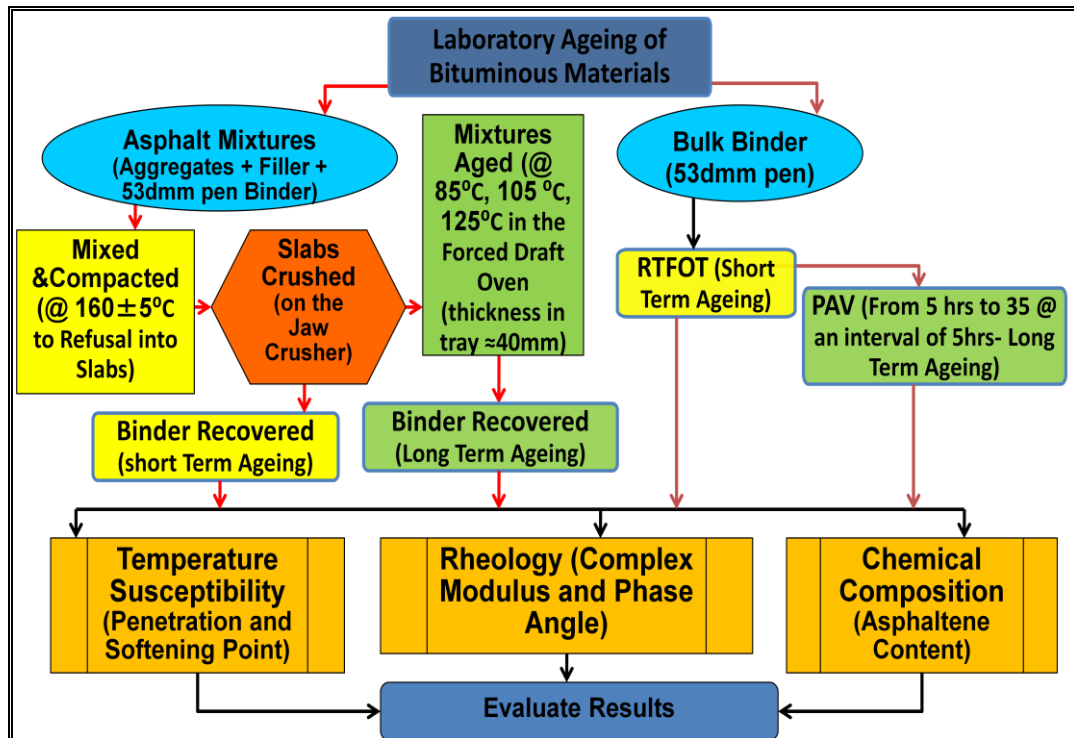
Laboratory Ageing of Bituminous Materials

Asphalt Mixtures (Aggregates + Filler + 53dmm pen Binder)

Mixtures Aged (@ $85^0$C, 105 $^0$C, $125^0$C in the Forced Draft Oven (thickness in tray ≈40mm)

Bulk Binder (53dmm pen)

Mixed &Compacted (@ 160$\pm$$5^0$C to Refusal into Slabs)

Slabs Crushed (on the Jaw Crusher)

RTFOT (Short Term Ageing)

PAV (From 5 hrs to 35 @ an interval of 5hrs- Long Term Ageing)

Binder Recovered (short Term Ageing)

Binder Recovered (Long Term Ageing)

Temperature Susceptibility (Penetration and Softening Point)

Rheology (Complex Modulus and Phase Angle)

Chemical Composition (Asphaltene Content)

Evaluate Results